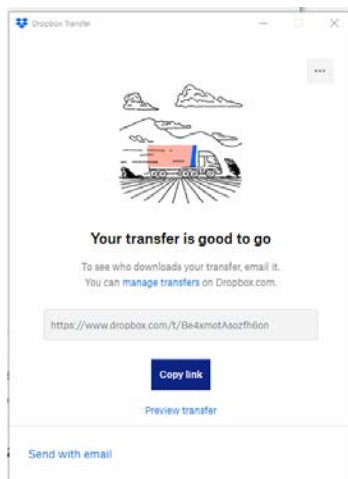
Dropbox Transfer

...

Your transfer is good to go

To see who downloads your transfer, email it. You can manage transfers on Dropbox.com.

https://www.dropbox.com/t/Be4xmotAsozfh6on

Copy link

Preview transfer

Send with email